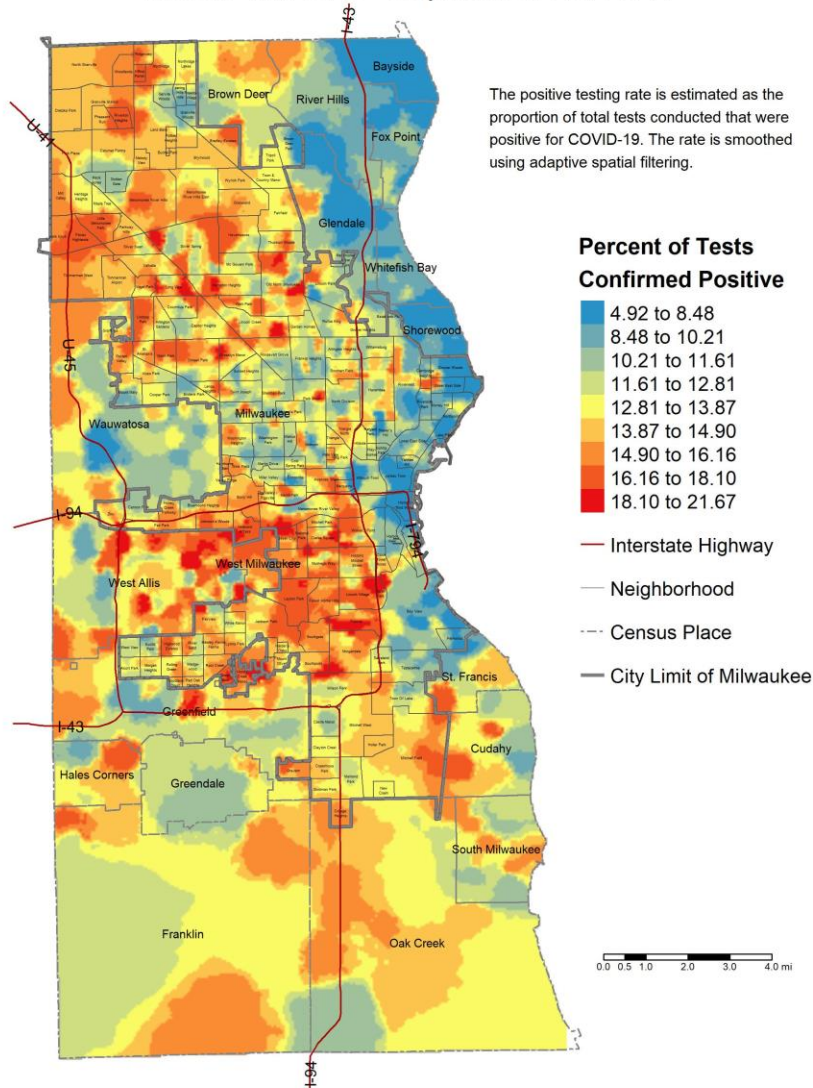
The positive testing rate is estimated as the proportion of total tests conducted that were positive for COVID-19. The rate is smoothed using adaptive spatial filtering.

Percent of Tests Confirmed Positive

4.92 to 8.48
8.48 to 10.21
10.21 to 11.61
11.61 to 12.81
12.81 to 13.87
13.87 to 14.90
14.90 to 16.16
16.16 to 18.10
18.10 to 21.67

Interstate Highway
Neighborhood
Census Place
City Limit of Milwaukee

I-43
U-41
U-45
I-94
I-794
I-43
I-94

Bayside
Brown Deer
River Hills
Fox Point
Glendale
Whitefish Bay
Shorewood
Wauwatosa
Milwaukee
West Milwaukee
West Allis
St. Francis
Greenfield
Cudahy
Hales Corners
Greendale
South Milwaukee
Franklin
Oak Creek

0.0 0.5 1.0 2.0 3.0 4.0 mi